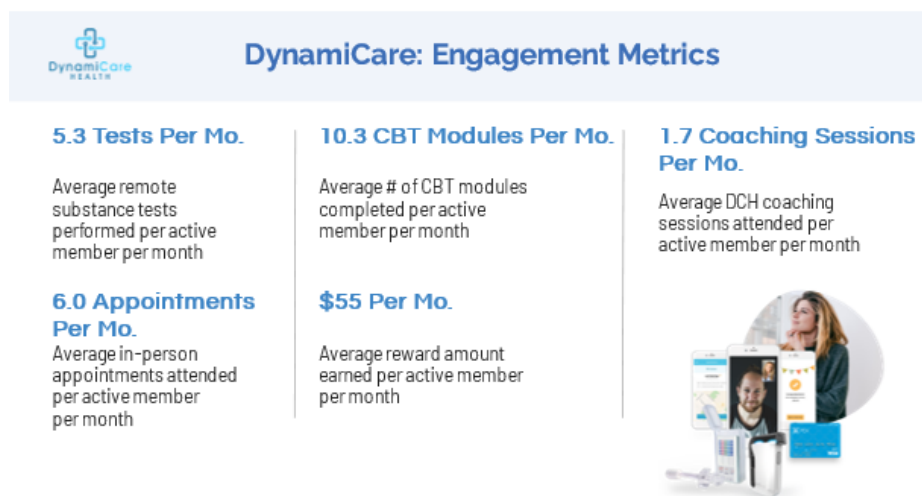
DynamiCare HEALTH

DynamiCare: Engagement Metrics

5.3 Tests Per Mo.

Average remote substance tests performed per active member per month

6.0 Appointments Per Mo.

Average in-person appointments attended per active member per month

10.3 CBT Modules Per Mo.

Average # of CBT modules completed per active member per month

$55 Per Mo.

Average reward amount earned per active member per month

1.7 Coaching Sessions Per Mo.

Average DCH coaching sessions attended per active member per month